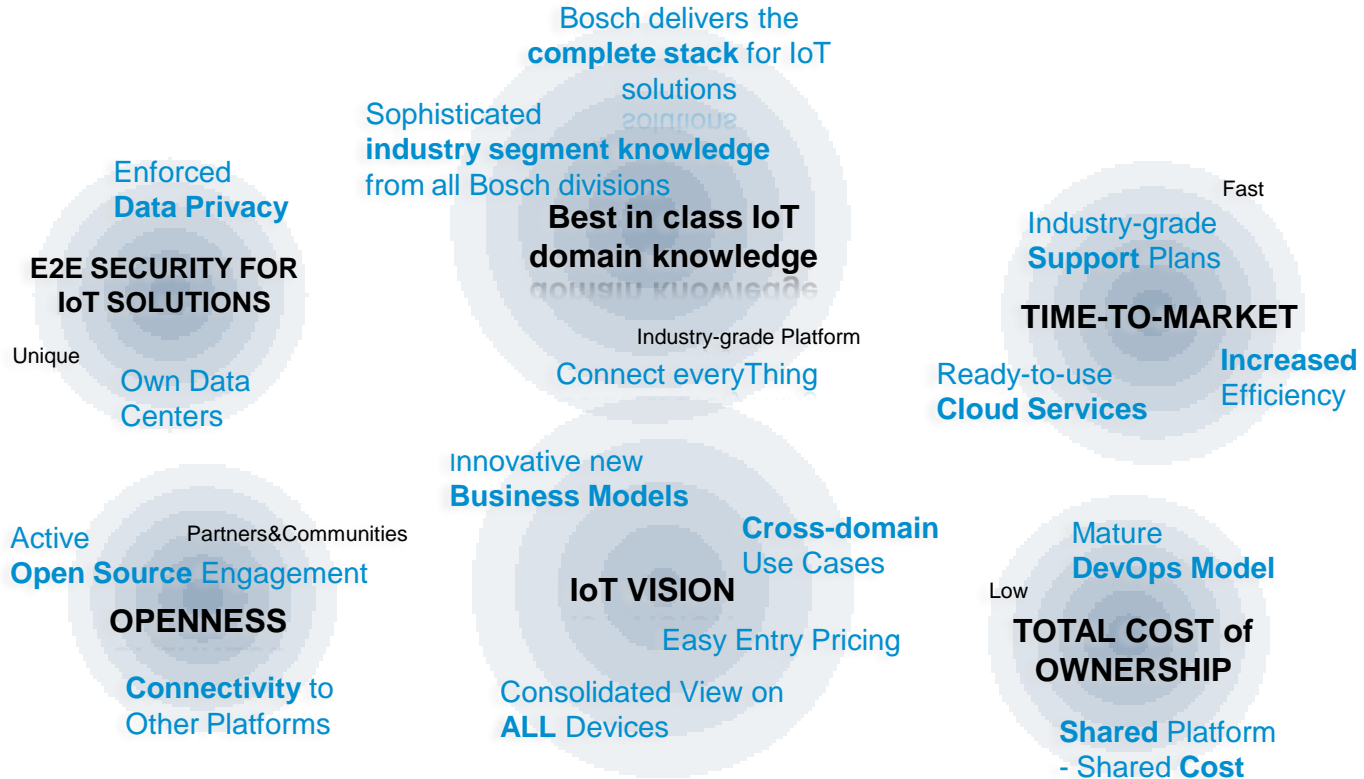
Bosch delivers the **complete stack** for IoT solutions

Sophisticated **industry segment knowledge** from all Bosch divisions

**Best in class IoT domain knowledge**

Industry-grade Platform

Connect everyThing

Enforced **Data Privacy**

**E2E SECURITY FOR IoT SOLUTIONS**

Unique

Own Data Centers

Fast

Industry-grade **Support** Plans

**TIME-TO-MARKET**

Ready-to-use **Cloud Services**

**Increased** Efficiency

Active **Open Source** Engagement

Partners&Communities

**OPENNESS**

**Connectivity** to Other Platforms

Innovative new **Business Models**

**Cross-domain** Use Cases

**IoT VISION**

Easy Entry Pricing

Consolidated View on **ALL** Devices

Mature **DevOps Model**

Low

**TOTAL COST of OWNERSHIP**

**Shared** Platform - Shared **Cost**